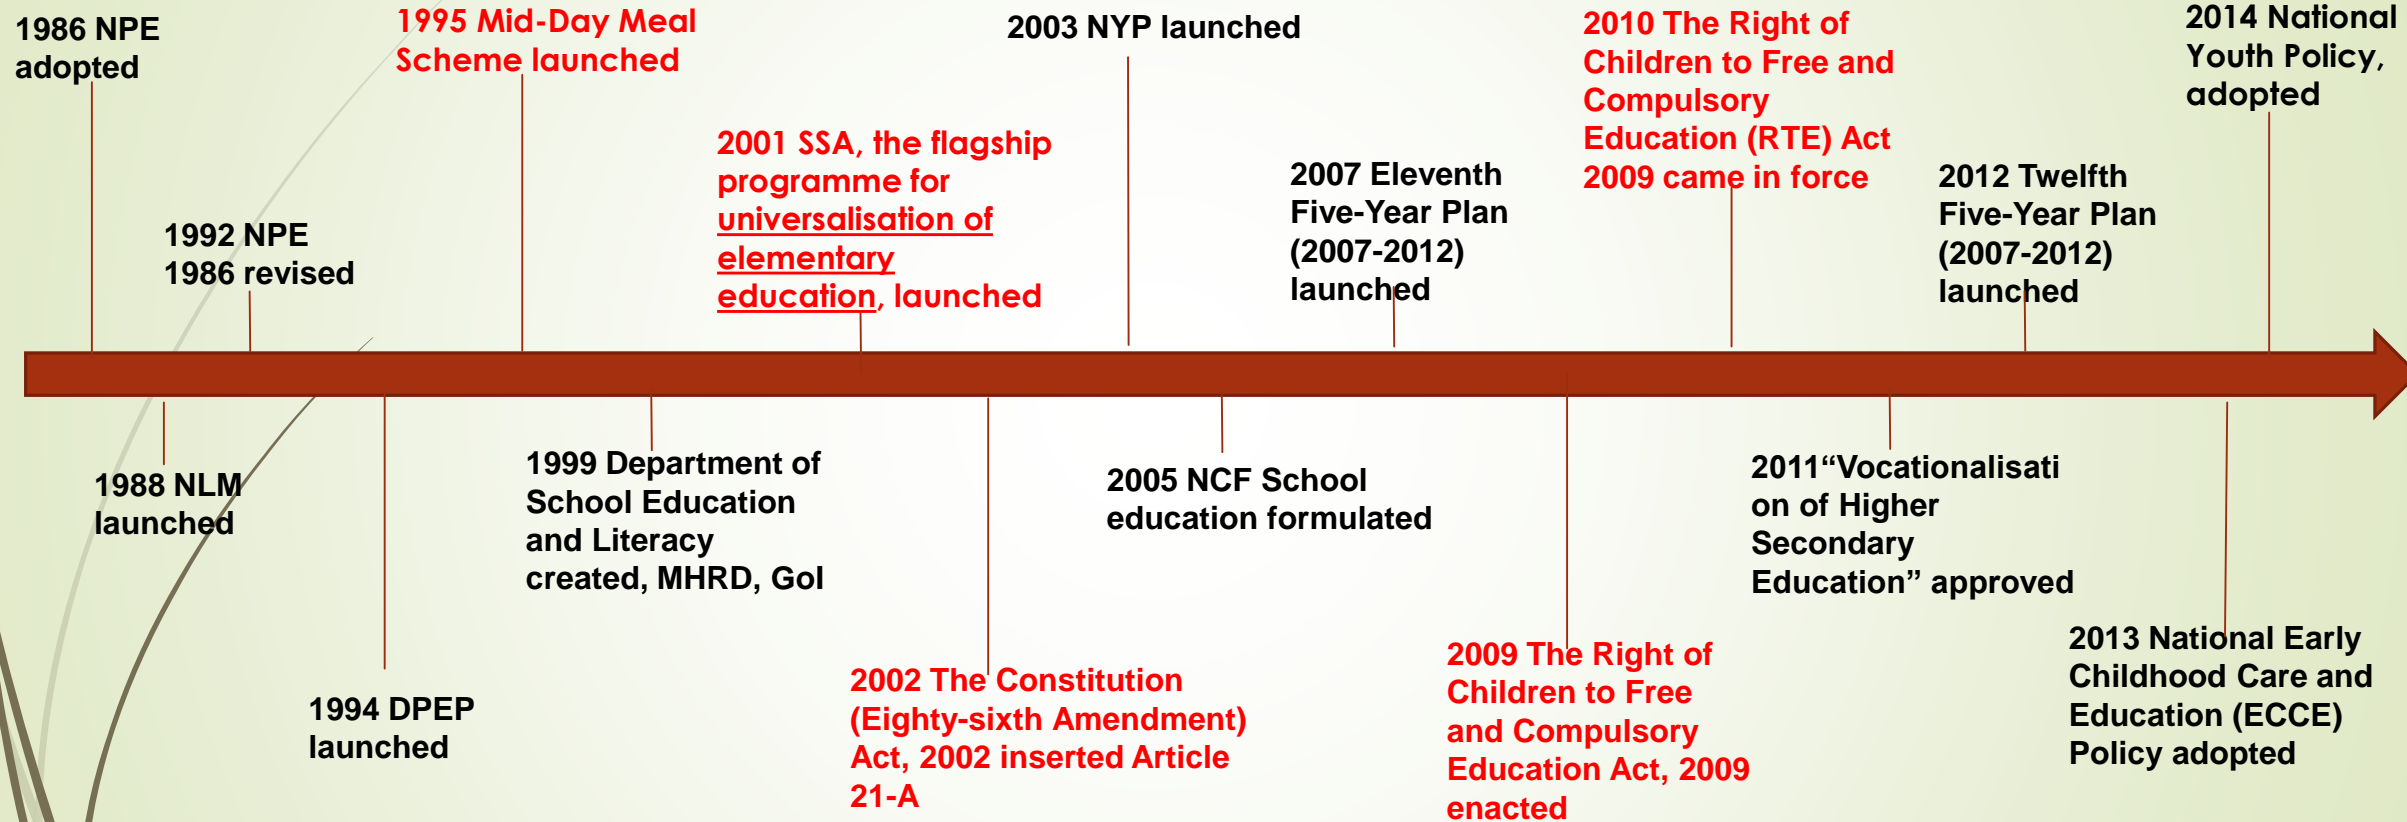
1986 NPE adopted

1995 Mid-Day Meal Scheme launched

2003 NYP launched

2010 The Right of Children to Free and Compulsory Education (RTE) Act 2009 came in force

2014 National Youth Policy, adopted

2001 SSA, the flagship programme for universalisation of elementary education, launched

1992 NPE 1986 revised

2007 Eleventh Five-Year Plan (2007-2012) launched

2012 Twelfth Five-Year Plan (2007-2012) launched

1988 NLM launched

1999 Department of School Education and Literacy created, MHRD, GoI

2005 NCF School education formulated

2011“Vocationalisation of Higher Secondary Education” approved

1994 DPEP launched

2002 The Constitution (Eighty-sixth Amendment) Act, 2002 inserted Article 21-A

2009 The Right of Children to Free and Compulsory Education Act, 2009 enacted

2013 National Early Childhood Care and Education (ECCE) Policy adopted